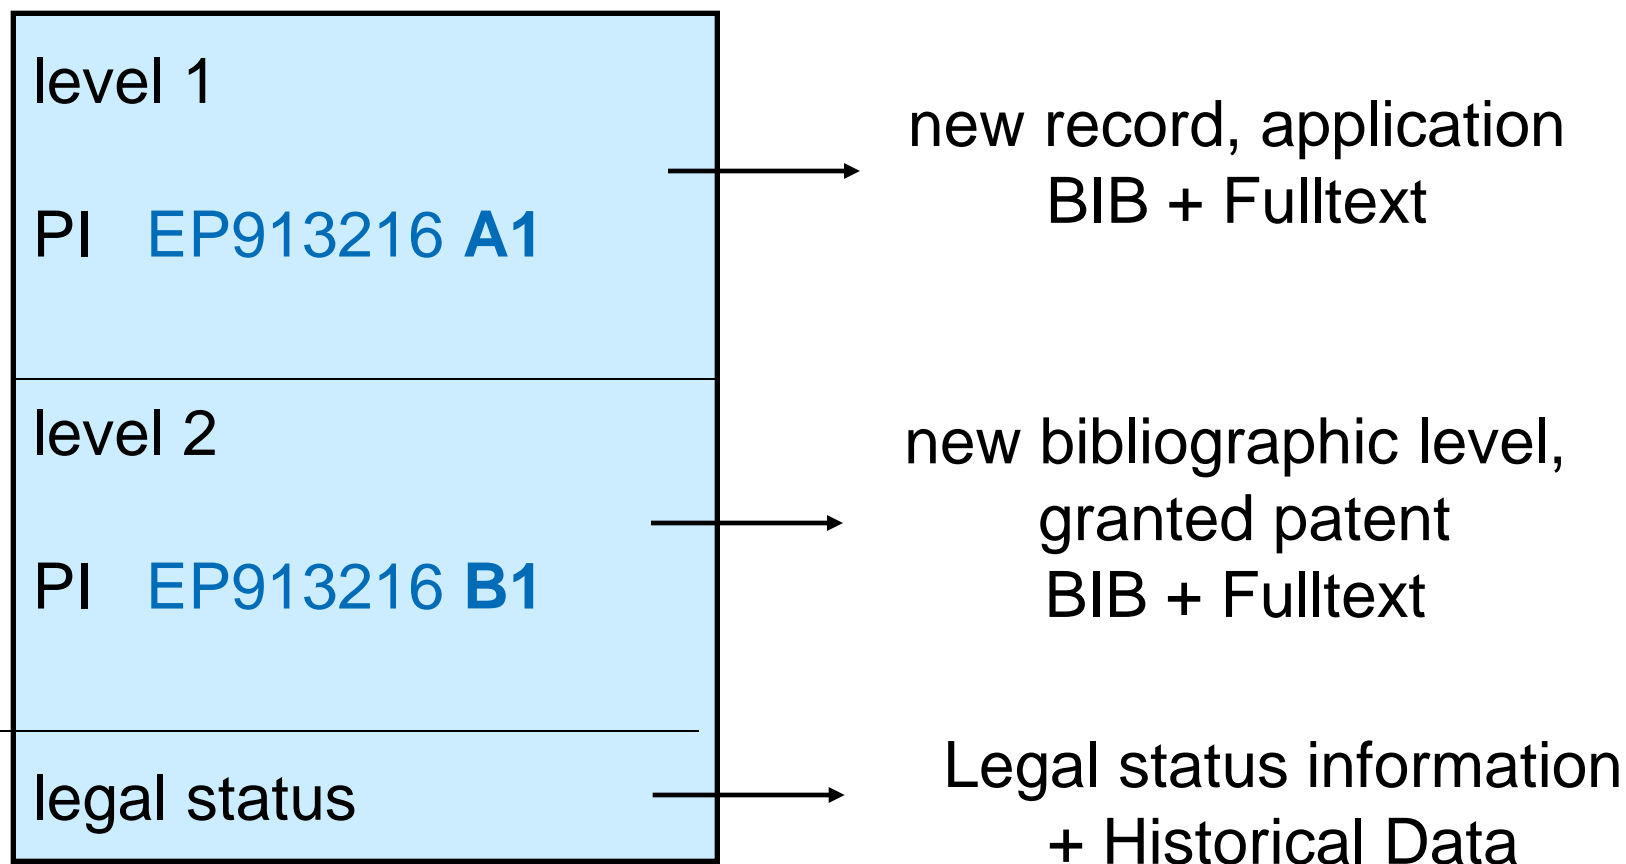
level 1

PI EP913216 A1

new record, application
BIB + Fulltext

level 2

PI EP913216 B1

new bibliographic level,
granted patent
BIB + Fulltext

legal status

Legal status information
+ Historical Data